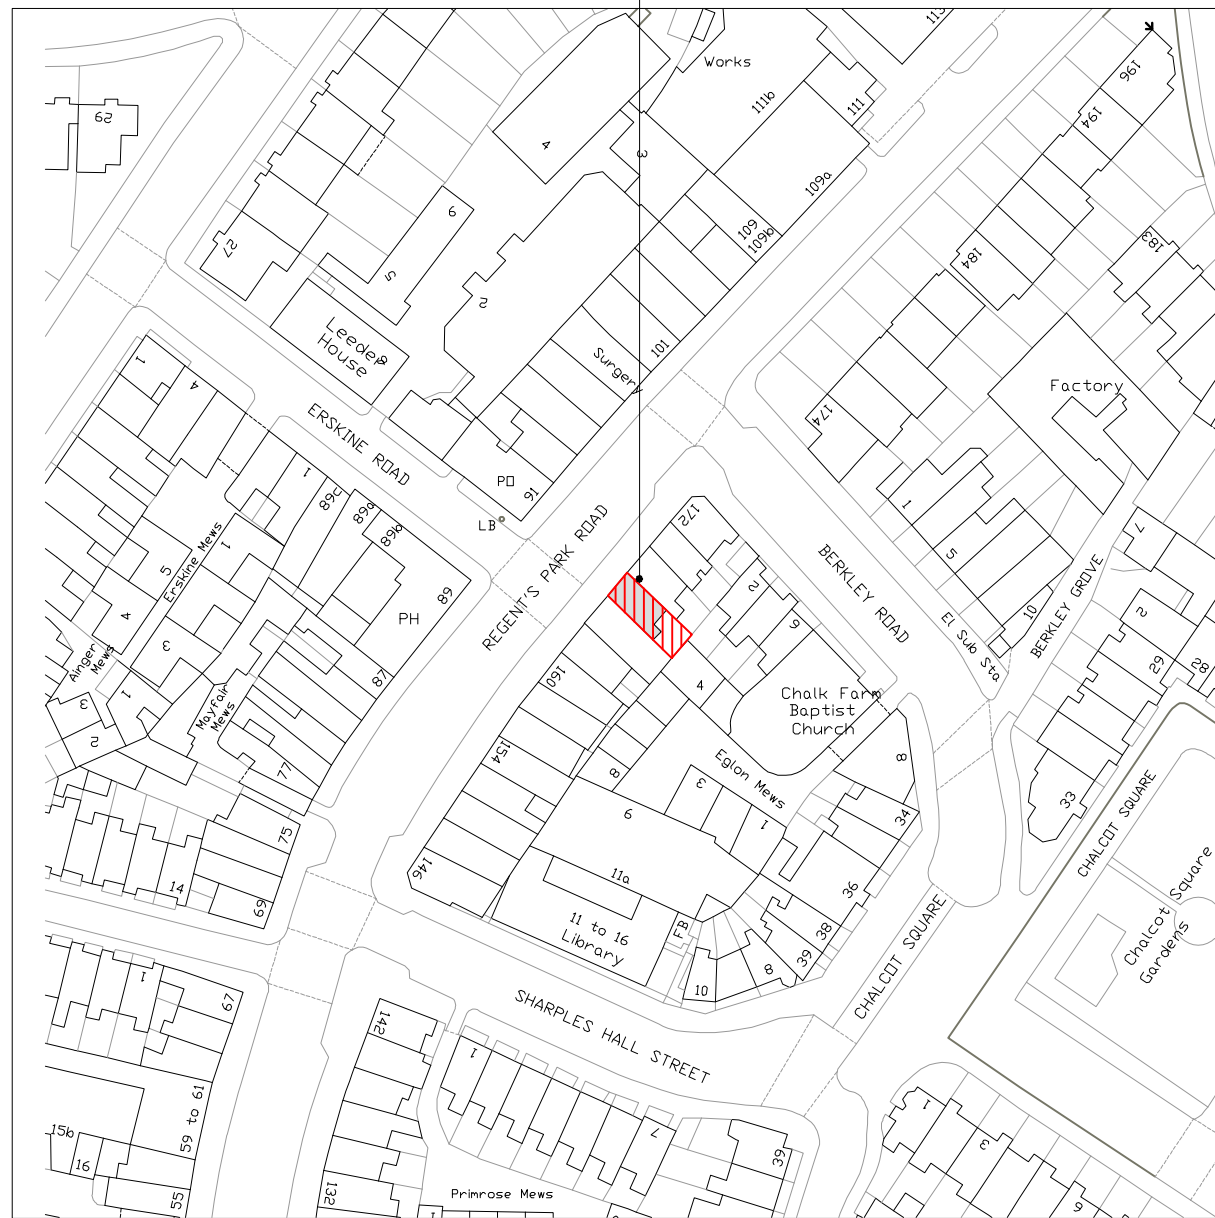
Works
113
196
29
4
3
111b
111
194
6
109a
27
109
109b
184
183
5
2
Leeder House
Surgery
101
Factory
174
1
4
ERSKINE ROAD
1
89c
PO
91
1
89a
89b
LB
REGENT'S PARK ROAD
172
7
5
Erskine Mews
1
BERKLEY ROAD
5
El Sub Sta
BERKLEY GROVE
10
2
2
6
89
PH
4
Ainger Mews
3
160
4
Chalk Farm Baptist Church
29
28
1
87
Mayfair Mews
3
2
77
154
8
Eglon Mews
3
8
33
6
1
34
75
CHALCOT SQUARE
146
11a
36
Chalcot Square
14
69
11 to 16 Library
FB
38
CHALCOT SQUARE
Chalcot Gardens
1
39
8
10
67
SHARPLES HALL STREET
142
1
1
59 to 61
7
15b
16
3
39
132
55
Primrose Mews
1
9